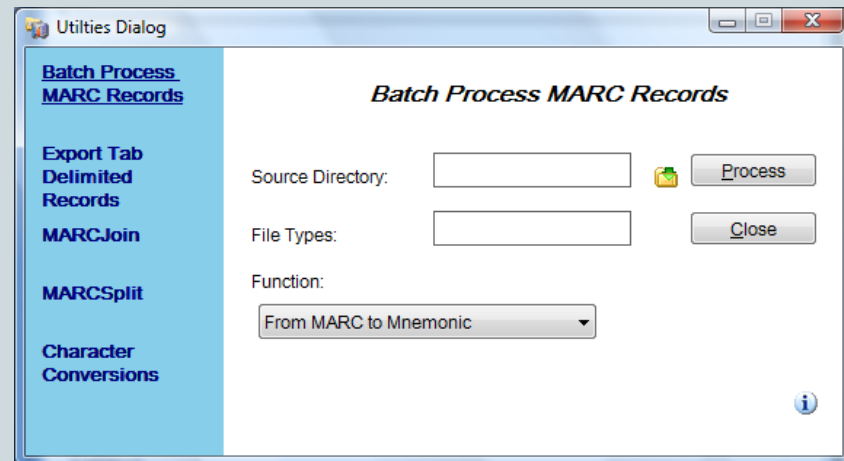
Utilties Dialog

Batch Process MARC Records

Export Tab Delimited Records

MARCJoin

MARCSplit

Character Conversions

Batch Process MARC Records

Source Directory:

Process

File Types:

Close

Function:

From MARC to Mnemonic